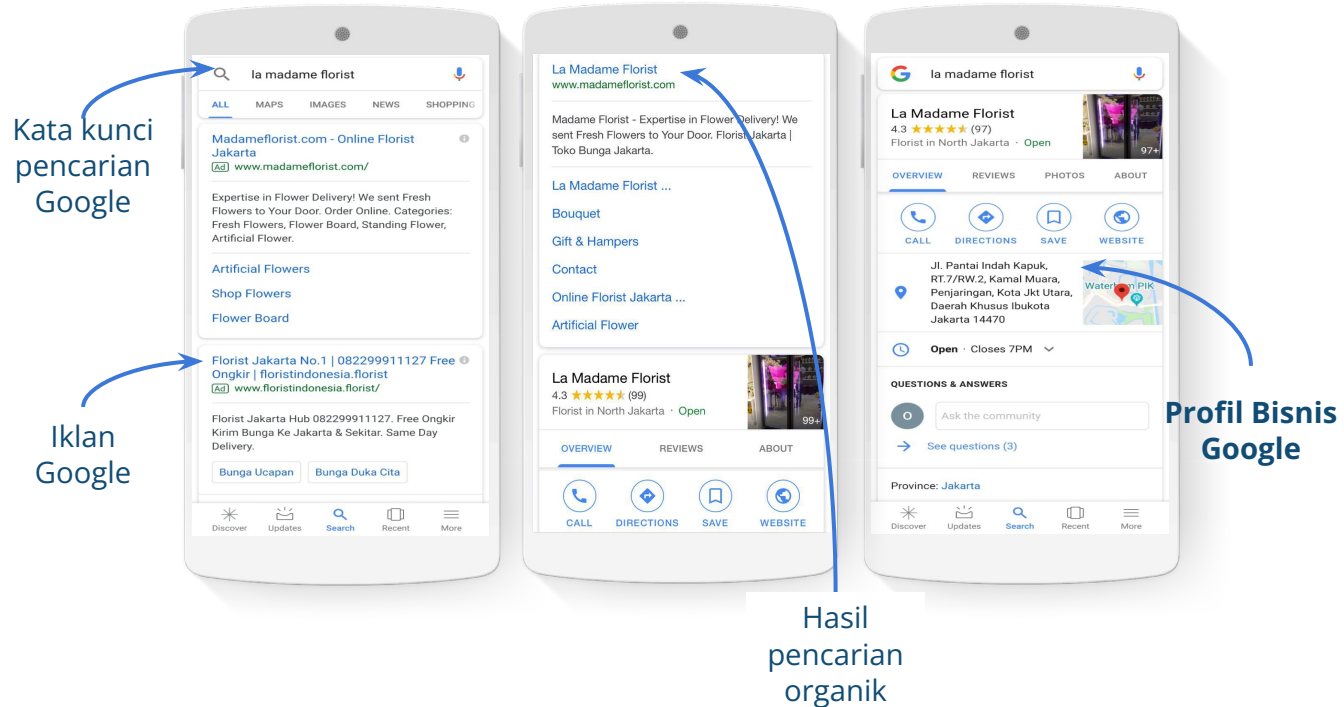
Kata kunci pencarian Google

Iklan Google

la madame florist

ALL MAPS IMAGES NEWS SHOPPING

Madameflorist.com - Online Florist Jakarta
Ad www.madameflorist.com/

Expertise in Flower Delivery! We sent Fresh Flowers to Your Door. Order Online. Categories: Fresh Flowers, Flower Board, Standing Flower, Artificial Flower.

Artificial Flowers

Shop Flowers

Flower Board

Florist Jakarta No.1 | 082299911127 Free Ongkir | floristindonesia.florist
Ad www.floristindonesia.florist/

Florist Jakarta Hub 082299911127. Free Ongkir Kirim Bunga Ke Jakarta & Sekitar. Same Day Delivery.

Bunga Ucapan Bunga Duka Cita

Discover Updates Search Recent More

La Madame Florist
www.madameflorist.com

Madame Florist - Expertise in Flower Delivery! We sent Fresh Flowers to Your Door. Florist Jakarta | Toko Bunga Jakarta.

La Madame Florist ...

Bouquet

Gift & Hampers

Contact

Online Florist Jakarta ...

Artificial Flower

La Madame Florist
4.3 ★★★★★ (99)
Florist in North Jakarta · Open

99+

OVERVIEW REVIEWS ABOUT

CALL DIRECTIONS SAVE WEBSITE

Hasil pencarian organik

la madame florist

La Madame Florist
4.3 ★★★★★ (97)
Florist in North Jakarta · Open

97+

OVERVIEW REVIEWS PHOTOS ABOUT

CALL DIRECTIONS SAVE WEBSITE

Jl. Pantai Indah Kapuk, RT.7/RW.2, Kamal Muara, Penjaringan, Kota Jkt Utara, Daerah Khusus Ibukota Jakarta 14470

Water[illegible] PIK

Open · Closes 7PM

QUESTIONS & ANSWERS

O Ask the community

See questions (3)

Province: Jakarta

Discover Updates Search Recent More

Profil Bisnis Google